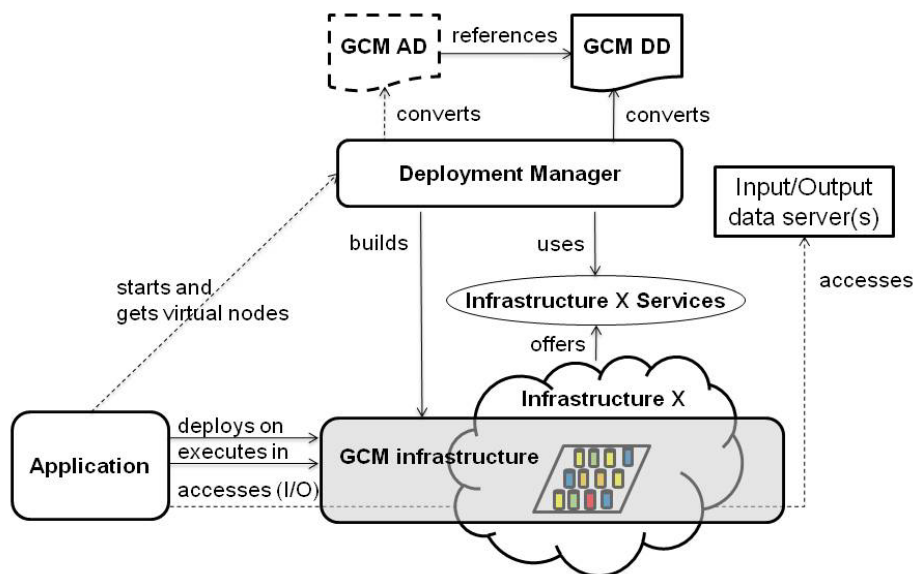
GCM AD

references

GCM DD

converts

converts

Deployment Manager

Input/Output data server(s)

builds

uses

starts and gets virtual nodes

accesses

Infrastructure X Services

offers

Infrastructure X

Application

deploys on

executes in

accesses (I/O)

GCM infrastructure